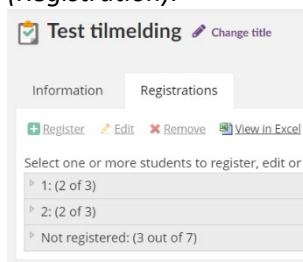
(Registration):

Test tilmelding Change title

Information Registrations

Register Edit Remove View in Excel

Select one or more students to register, edit or

1: (2 of 3)

2: (2 of 3)

Not registered: (3 out of 7)